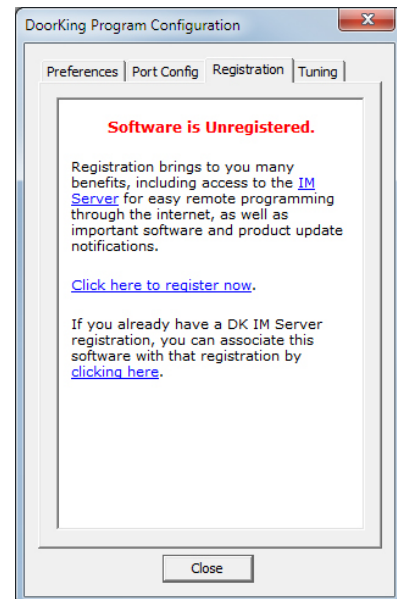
DoorKing Program Configuration

Preferences | Port Config | Registration | Tuning

Software is Unregistered.

Registration brings to you many benefits, including access to the IM Server for easy remote programming through the internet, as well as important software and product update notifications.

Click here to register now.

If you already have a DK IM Server registration, you can associate this software with that registration by clicking here.

Close